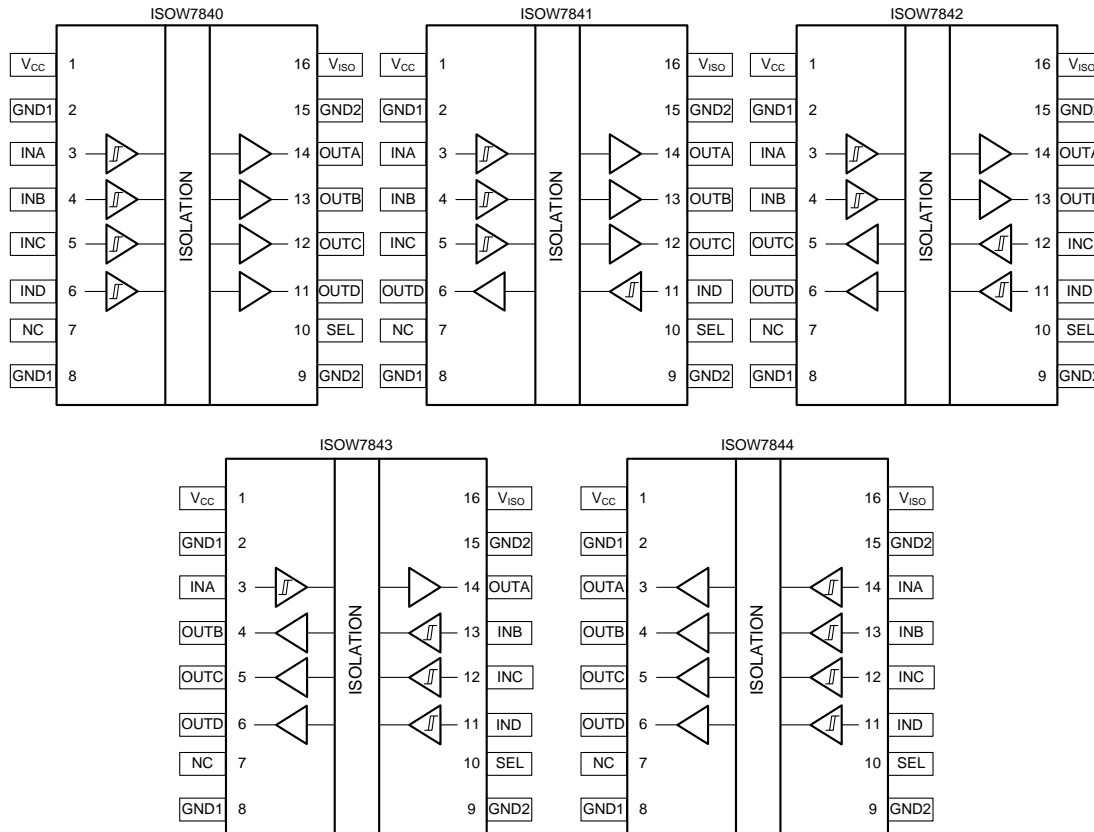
ISOW7840

$V_{CC}$ 1
GND1 2
INA 3
INB 4
INC 5
IND 6
NC 7
GND1 8

ISOLATION

16 $V_{ISO}$
15 GND2
14 OUTA
13 OUTB
12 OUTC
11 OUTD
10 SEL
9 GND2

ISOW7841

$V_{CC}$ 1
GND1 2
INA 3
INB 4
INC 5
OUTD 6
NC 7
GND1 8

ISOLATION

16 $V_{ISO}$
15 GND2
14 OUTA
13 OUTB
12 OUTC
11 IND
10 SEL
9 GND2

ISOW7842

$V_{CC}$ 1
GND1 2
INA 3
INB 4
OUTC 5
OUTD 6
NC 7
GND1 8

ISOLATION

16 $V_{ISO}$
15 GND2
14 OUTA
13 OUTB
12 INC
11 IND
10 SEL
9 GND2

ISOW7843

$V_{CC}$ 1
GND1 2
INA 3
OUTB 4
OUTC 5
OUTD 6
NC 7
GND1 8

ISOLATION

16 $V_{ISO}$
15 GND2
14 OUTA
13 INB
12 INC
11 IND
10 SEL
9 GND2

ISOW7844

$V_{CC}$ 1
GND1 2
OUTA 3
OUTB 4
OUTC 5
OUTD 6
NC 7
GND1 8

ISOLATION

16 $V_{ISO}$
15 GND2
14 INA
13 INB
12 INC
11 IND
10 SEL
9 GND2